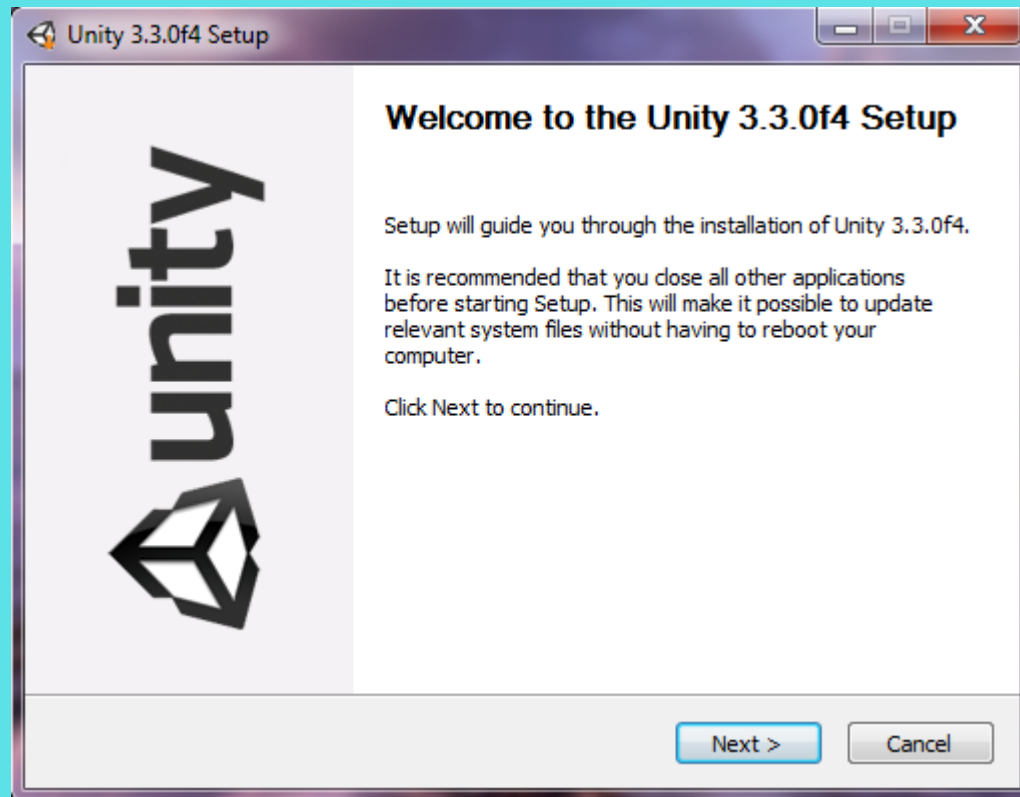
Unity 3.3.0f4 Setup

unity

Welcome to the Unity 3.3.0f4 Setup

Setup will guide you through the installation of Unity 3.3.0f4.

It is recommended that you close all other applications before starting Setup. This will make it possible to update relevant system files without having to reboot your computer.

Click Next to continue.

Next >
Cancel